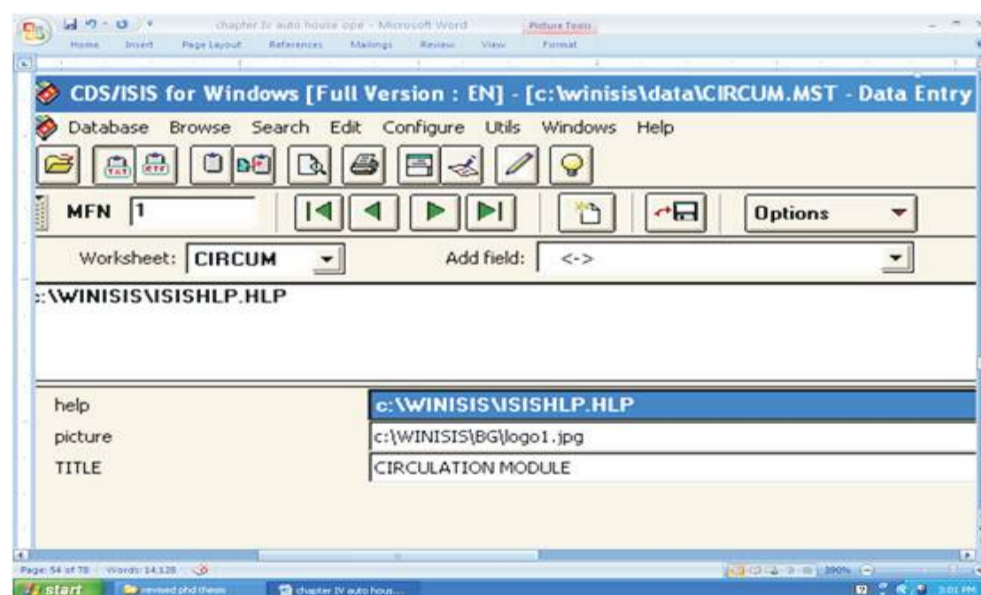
chapter IV auto house ope - Microsoft Word

Picture Tools

Home Insert Page Layout References Mailings Review View Format

CDS/ISIS for Windows [Full Version : EN] - [c:\winisis\data\CIRCUM.MST - Data Entry

Database Browse Search Edit Configure Utils Windows Help

MFN 1

Options

Worksheet: CIRCUM

Add field: <->

:\WINISIS\ISISHLP.HLP

| help | c:\WINISIS\ISISHLP.HLP |
|---|---|
| picture | c:\WINISIS\BG\logo1.jpg |
| TITLE | CIRCULATION MODULE |

Page: 54 of 78 Words: 14,128

start revised phd thesis chapter IV auto hous...

3:01 PM